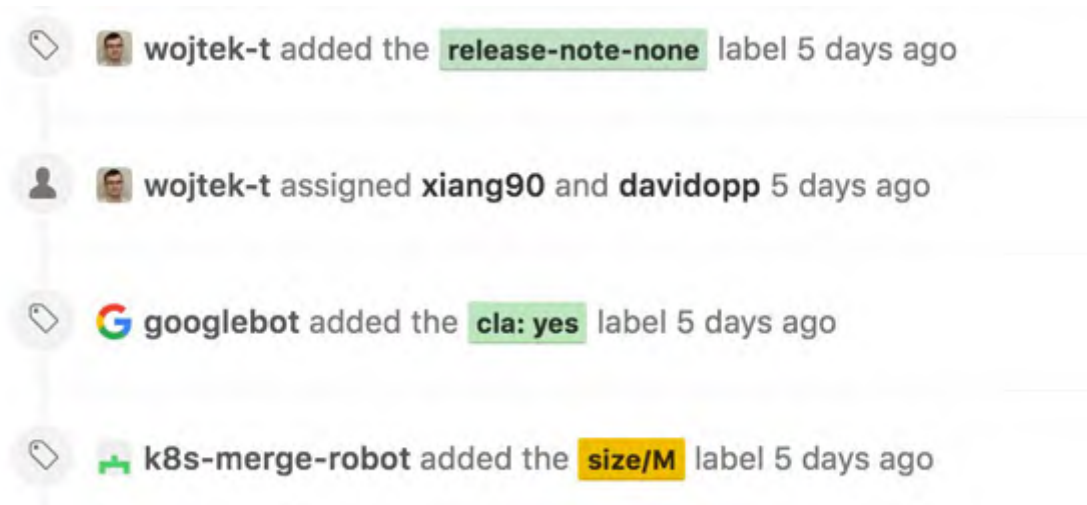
wojtek-t added the release-note-none label 5 days ago

wojtek-t assigned xiang90 and davidopp 5 days ago

googlebot added the cla: yes label 5 days ago

k8s-merge-robot added the size/M label 5 days ago